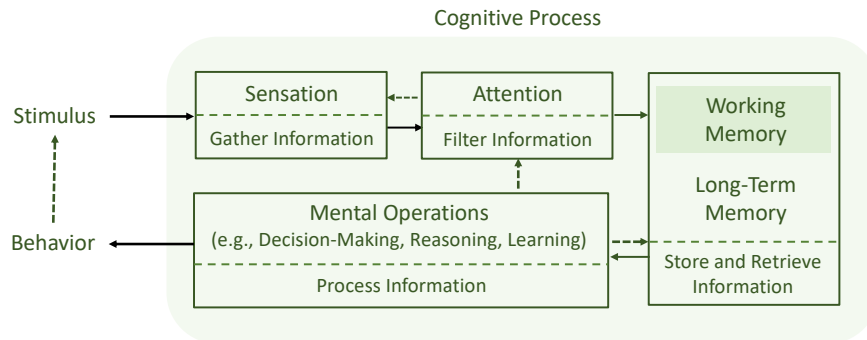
Cognitive Process

Stimulus

Sensation

Gather Information

Attention

Filter Information

Working Memory

Long-Term Memory

Store and Retrieve Information

Mental Operations
(e.g., Decision-Making, Reasoning, Learning)

Process Information

Behavior